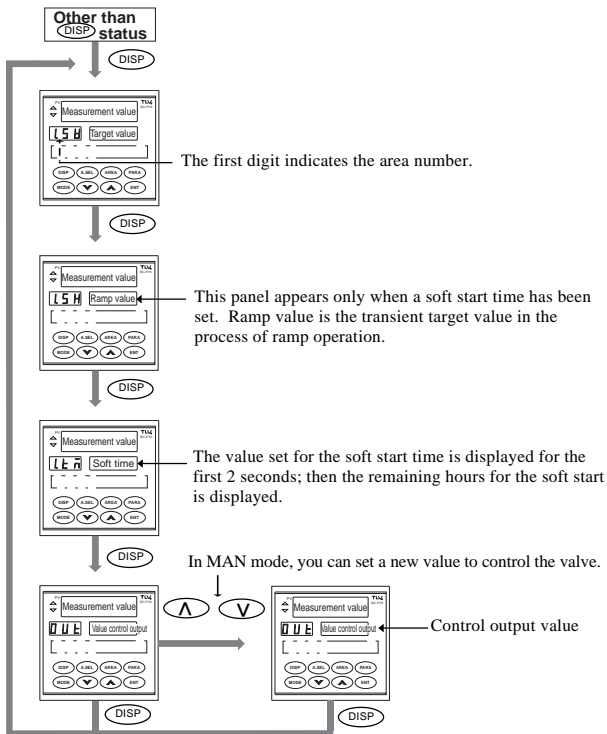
Other than DISP status

DISP

Measurement value
LSH Target value
DISP A.SEL AREA PARA
MODE ENT

The first digit indicates the area number.

DISP

Measurement value
LSH Ramp value
DISP A.SEL AREA PARA
MODE ENT

This panel appears only when a soft start time has been set. Ramp value is the transient target value in the process of ramp operation.

DISP

Measurement value
LTM Soft time
DISP A.SEL AREA PARA
MODE ENT

The value set for the soft start time is displayed for the first 2 seconds; then the remaining hours for the soft start is displayed.

DISP

In MAN mode, you can set a new value to control the valve.

Measurement value
OUT Value control output
DISP A.SEL AREA PARA
MODE ENT

Measurement value
OUT Value control output
DISP A.SEL AREA PARA
MODE ENT

Control output value

DISP

DISP